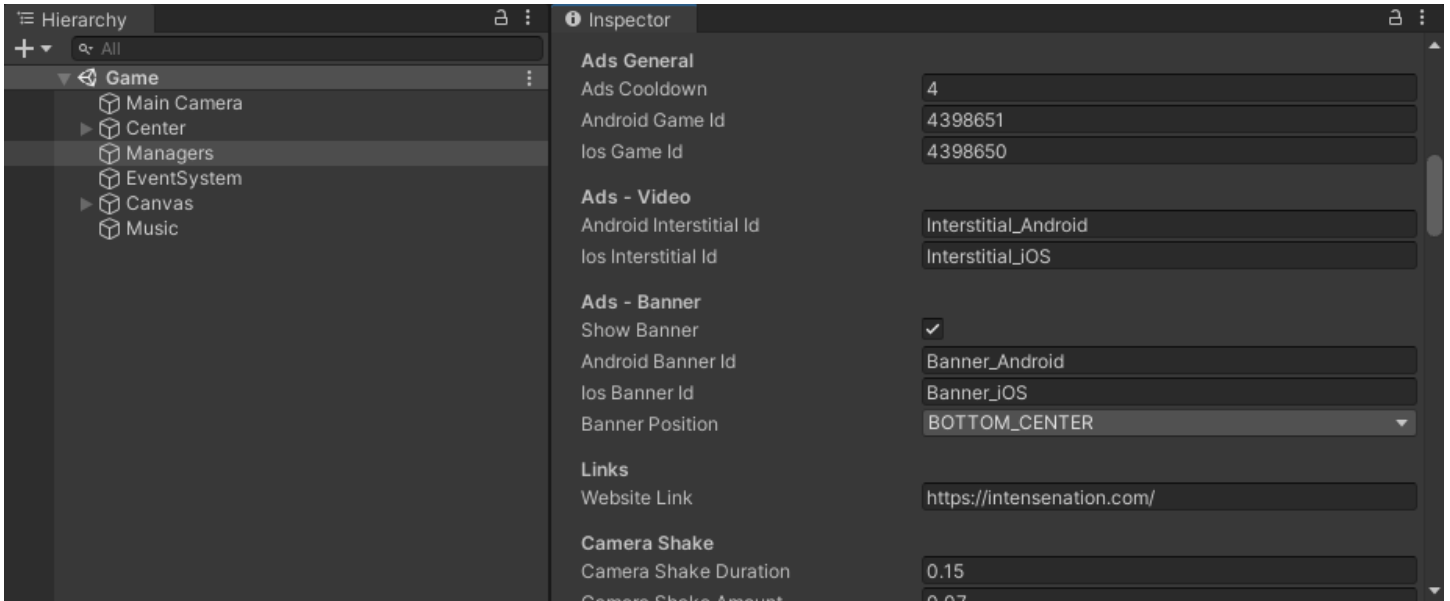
Hierarchy

All

Game
Main Camera
Center
Managers
EventSystem
Canvas
Music

Inspector

Ads General
Ads Cooldown 4
Android Game Id 4398651
Ios Game Id 4398650

Ads - Video
Android Interstitial Id Interstitial_Android
Ios Interstitial Id Interstitial_iOS

Ads - Banner
Show Banner ✓
Android Banner Id Banner_Android
Ios Banner Id Banner_iOS
Banner Position BOTTOM_CENTER

Links
Website Link https://intensenation.com/

Camera Shake
Camera Shake Duration 0.15
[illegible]